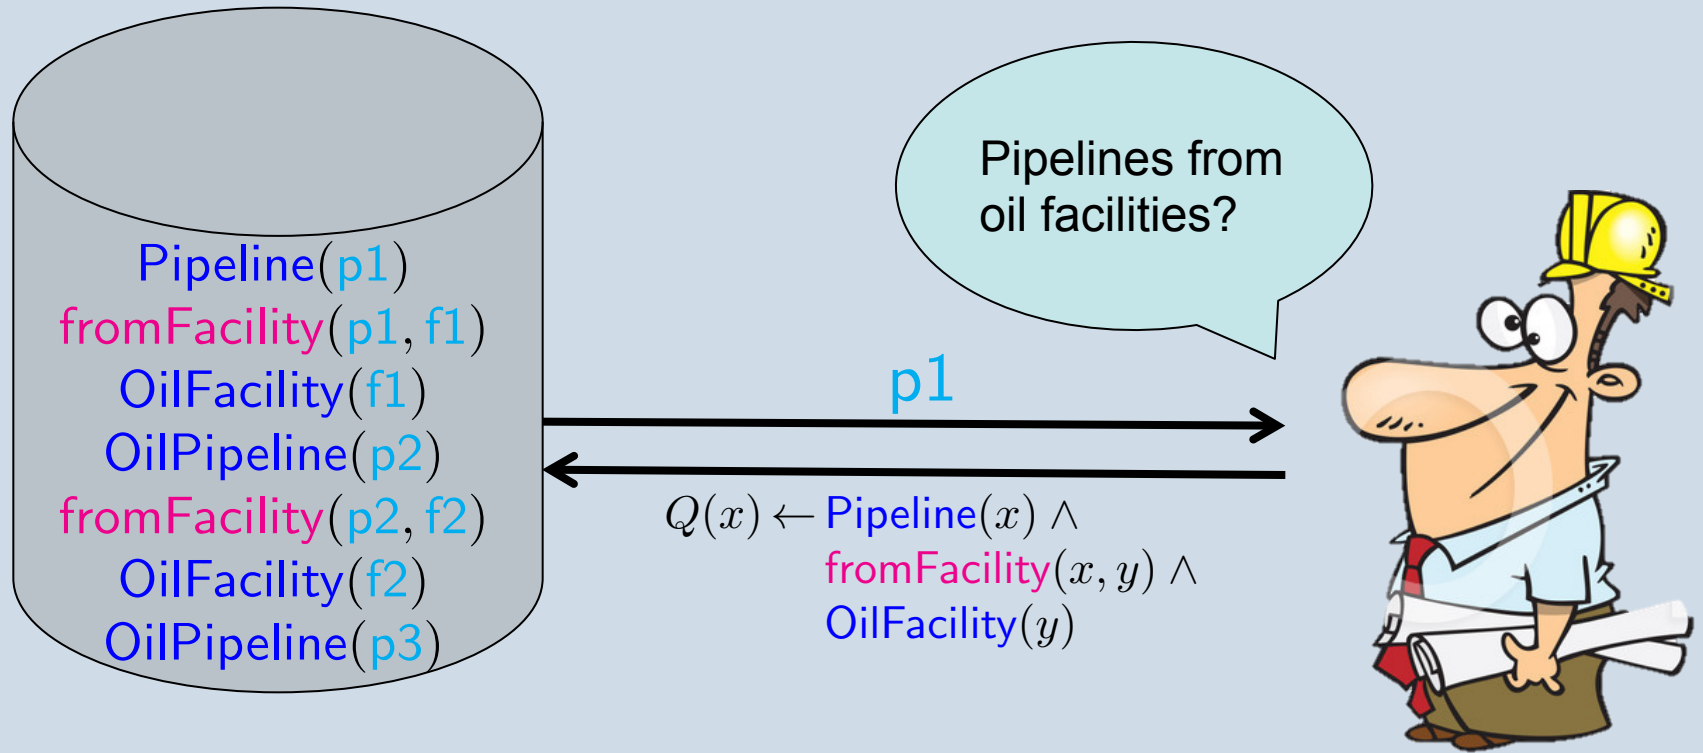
Pipeline(p1)
fromFacility(p1, f1)
OilFacility(f1)
OilPipeline(p2)
fromFacility(p2, f2)
OilFacility(f2)
OilPipeline(p3)

Pipelines from oil facilities?

p1

$Q(x) \leftarrow$ Pipeline$(x) \wedge$
fromFacility$(x, y) \wedge$
OilFacility$(y)$